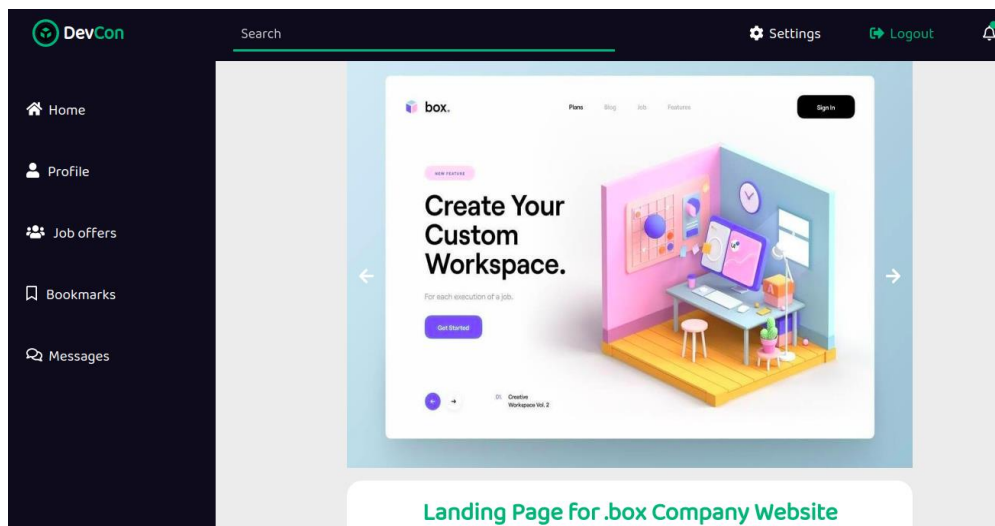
DevCon

Search

Settings

Logout

Home

Profile

Job offers

Bookmarks

Messages

box.

Plans Blog Job Features

Sign In

NEW FEATURE

Create Your Custom Workspace.

For each execution of a job.

Get Started

01. Creative Workspace Vol. 2

Landing Page for .box Company Website